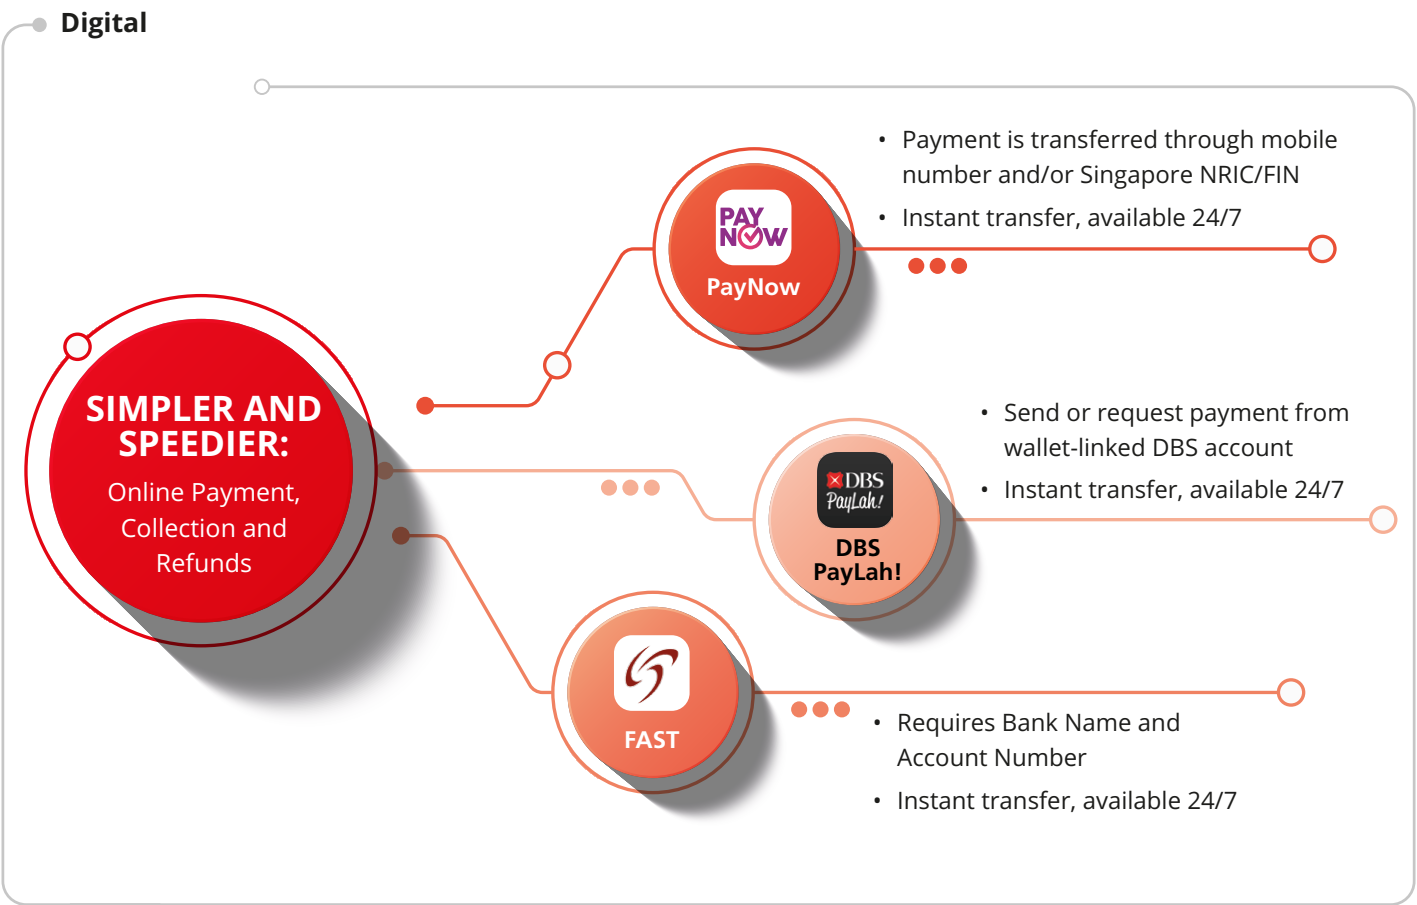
Digital

SIMPLER AND SPEEDIER:
Online Payment, Collection and Refunds

PAY NOW
PayNow

• Payment is transferred through mobile number and/or Singapore NRIC/FIN
• Instant transfer, available 24/7

DBS PayLah!
DBS PayLah!

• Send or request payment from wallet-linked DBS account
• Instant transfer, available 24/7

FAST

• Requires Bank Name and Account Number
• Instant transfer, available 24/7